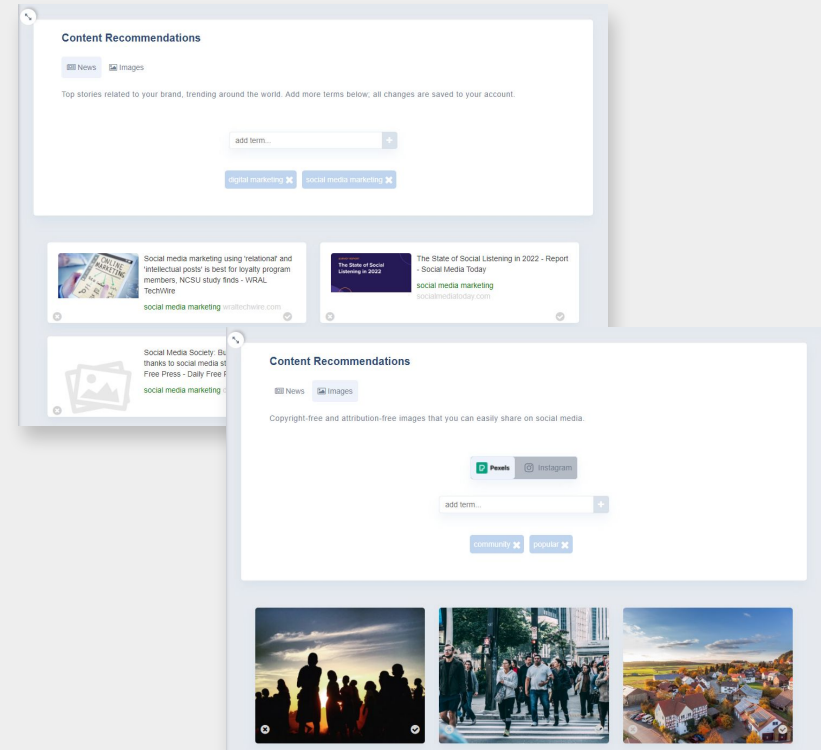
Content Recommendations

News Images

Top stories related to your brand, trending around the world. Add more terms below; all changes are saved to your account.

add term...

digital marketing social media marketing

ONLINE MARKETING

Social media marketing using 'relational' and 'intellectual posts' is best for loyalty program members, NCSU study finds - WRAL TechWire

social media marketing wraltechwire.com

The State of Social Listening in 2022

The State of Social Listening in 2022 - Report - Social Media Today

social media marketing socialmediatoday.com

Social Media Society: Bu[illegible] thanks to social media st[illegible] Free Press - Daily Free P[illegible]

social media marketing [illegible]

Content Recommendations

News Images

Copyright-free and attribution-free images that you can easily share on social media.

Pexels Instagram

add term...

community popular